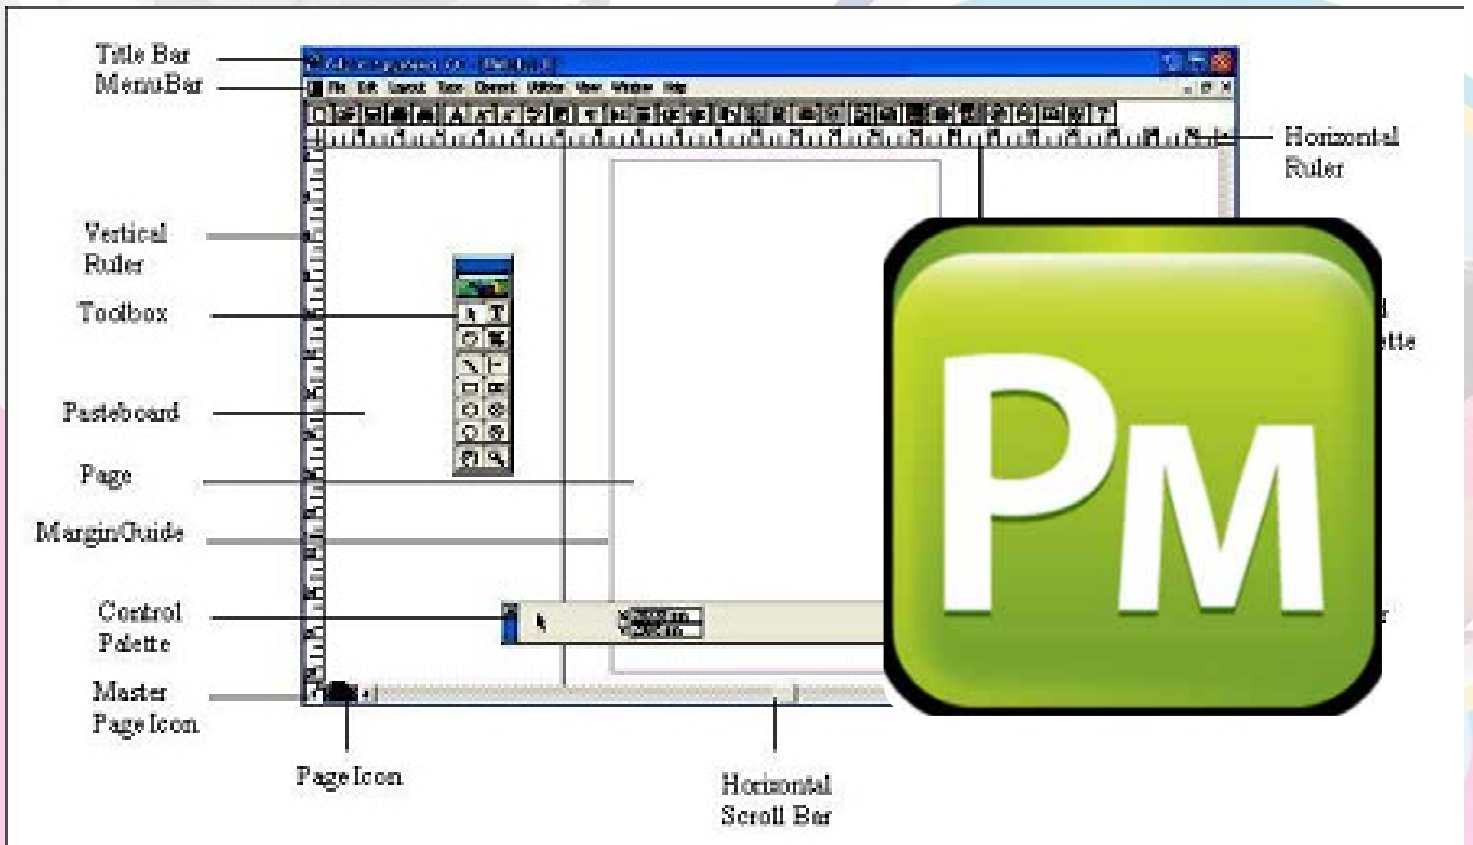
Title Bar
MenuBar
Vertical Ruler
Toolbox
Pasteboard
Page
MarginGuide
Control Palette
Master Page Icon
Page Icon
Horizontal Scroll Bar
Horizontal Ruler
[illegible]tte
File Edit Layout Type Element Utilities View Window Help
Pm